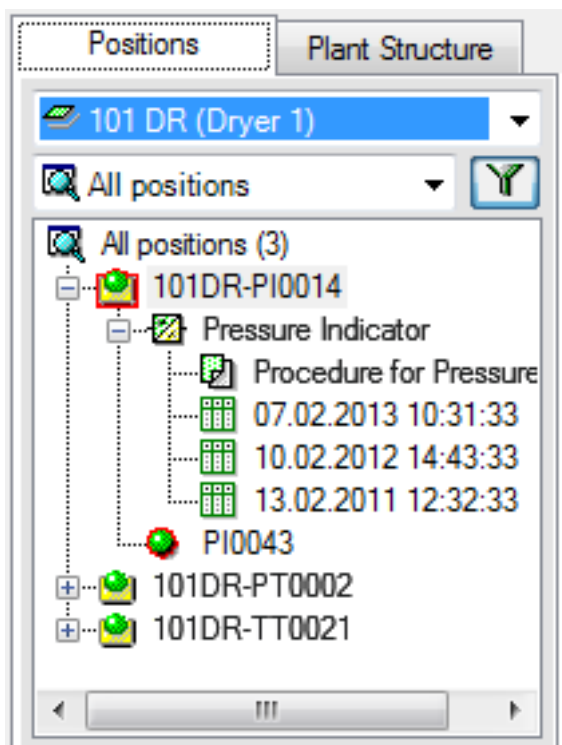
Positions
Plant Structure
101 DR (Dryer 1)
All positions
All positions (3)
101DR-PI0014
Pressure Indicator
Procedure for Pressure
07.02.2013 10:31:33
10.02.2012 14:43:33
13.02.2011 12:32:33
PI0043
101DR-PT0002
101DR-TT0021